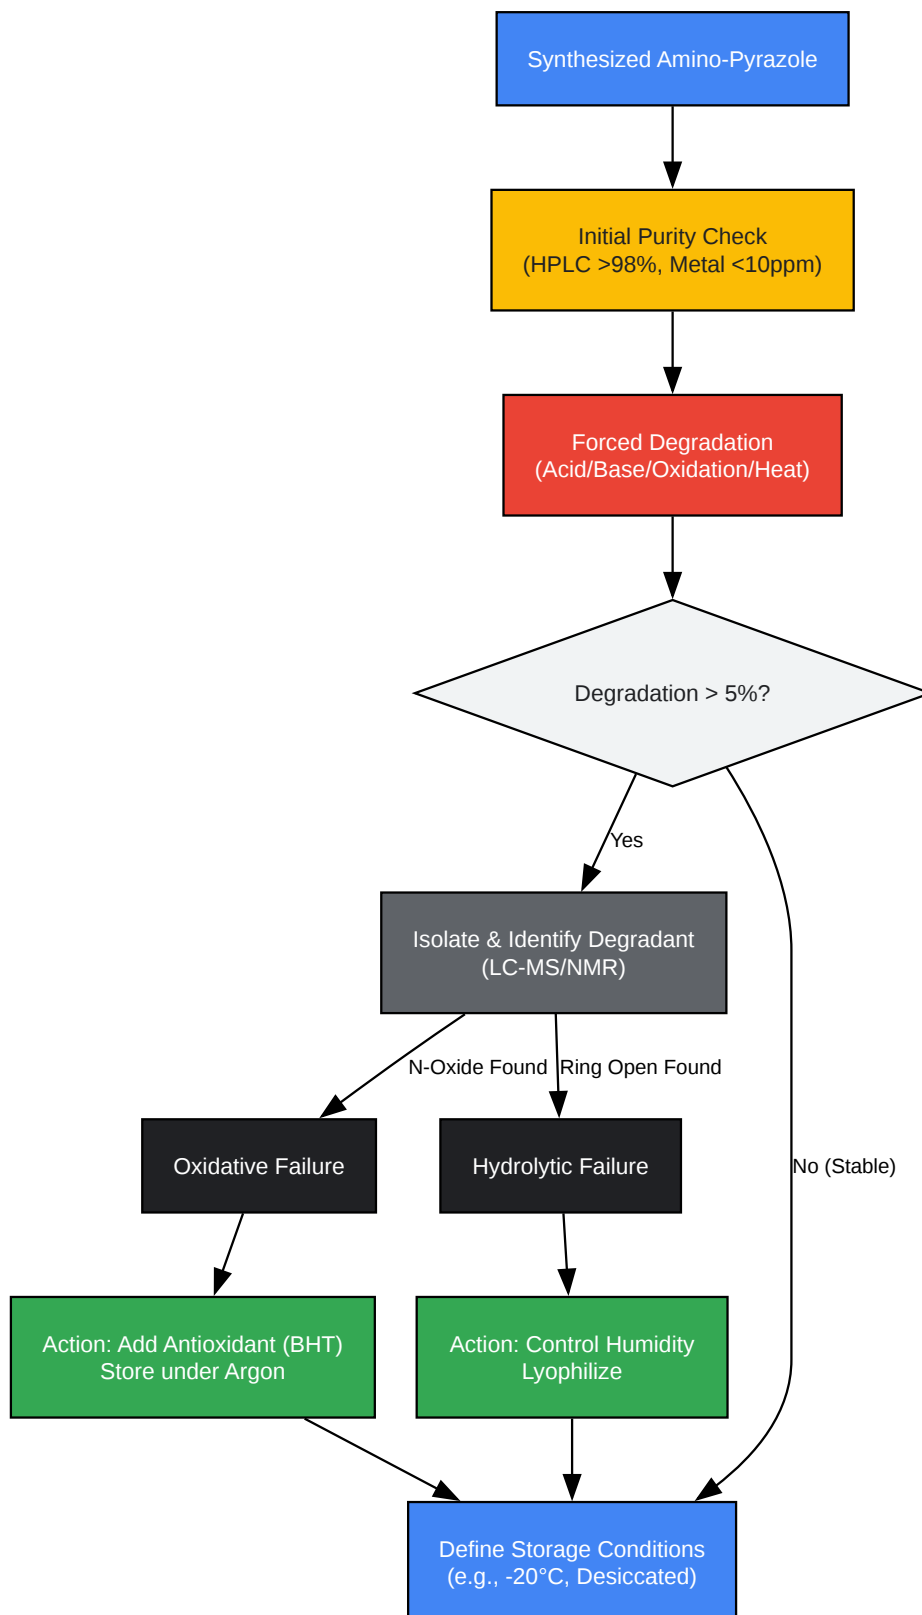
Synthesized Amino-Pyrazole

Initial Purity Check
(HPLC >98%, Metal <10ppm)

Forced Degradation
(Acid/Base/Oxidation/Heat)

Degradation > 5%?

Yes

Isolate & Identify Degradant
(LC-MS/NMR)

N-Oxide Found

Ring Open Found

Oxidative Failure

Hydrolytic Failure

No (Stable)

Action: Add Antioxidant (BHT)
Store under Argon

Action: Control Humidity
Lyophilize

Define Storage Conditions
(e.g., -20°C, Desiccated)